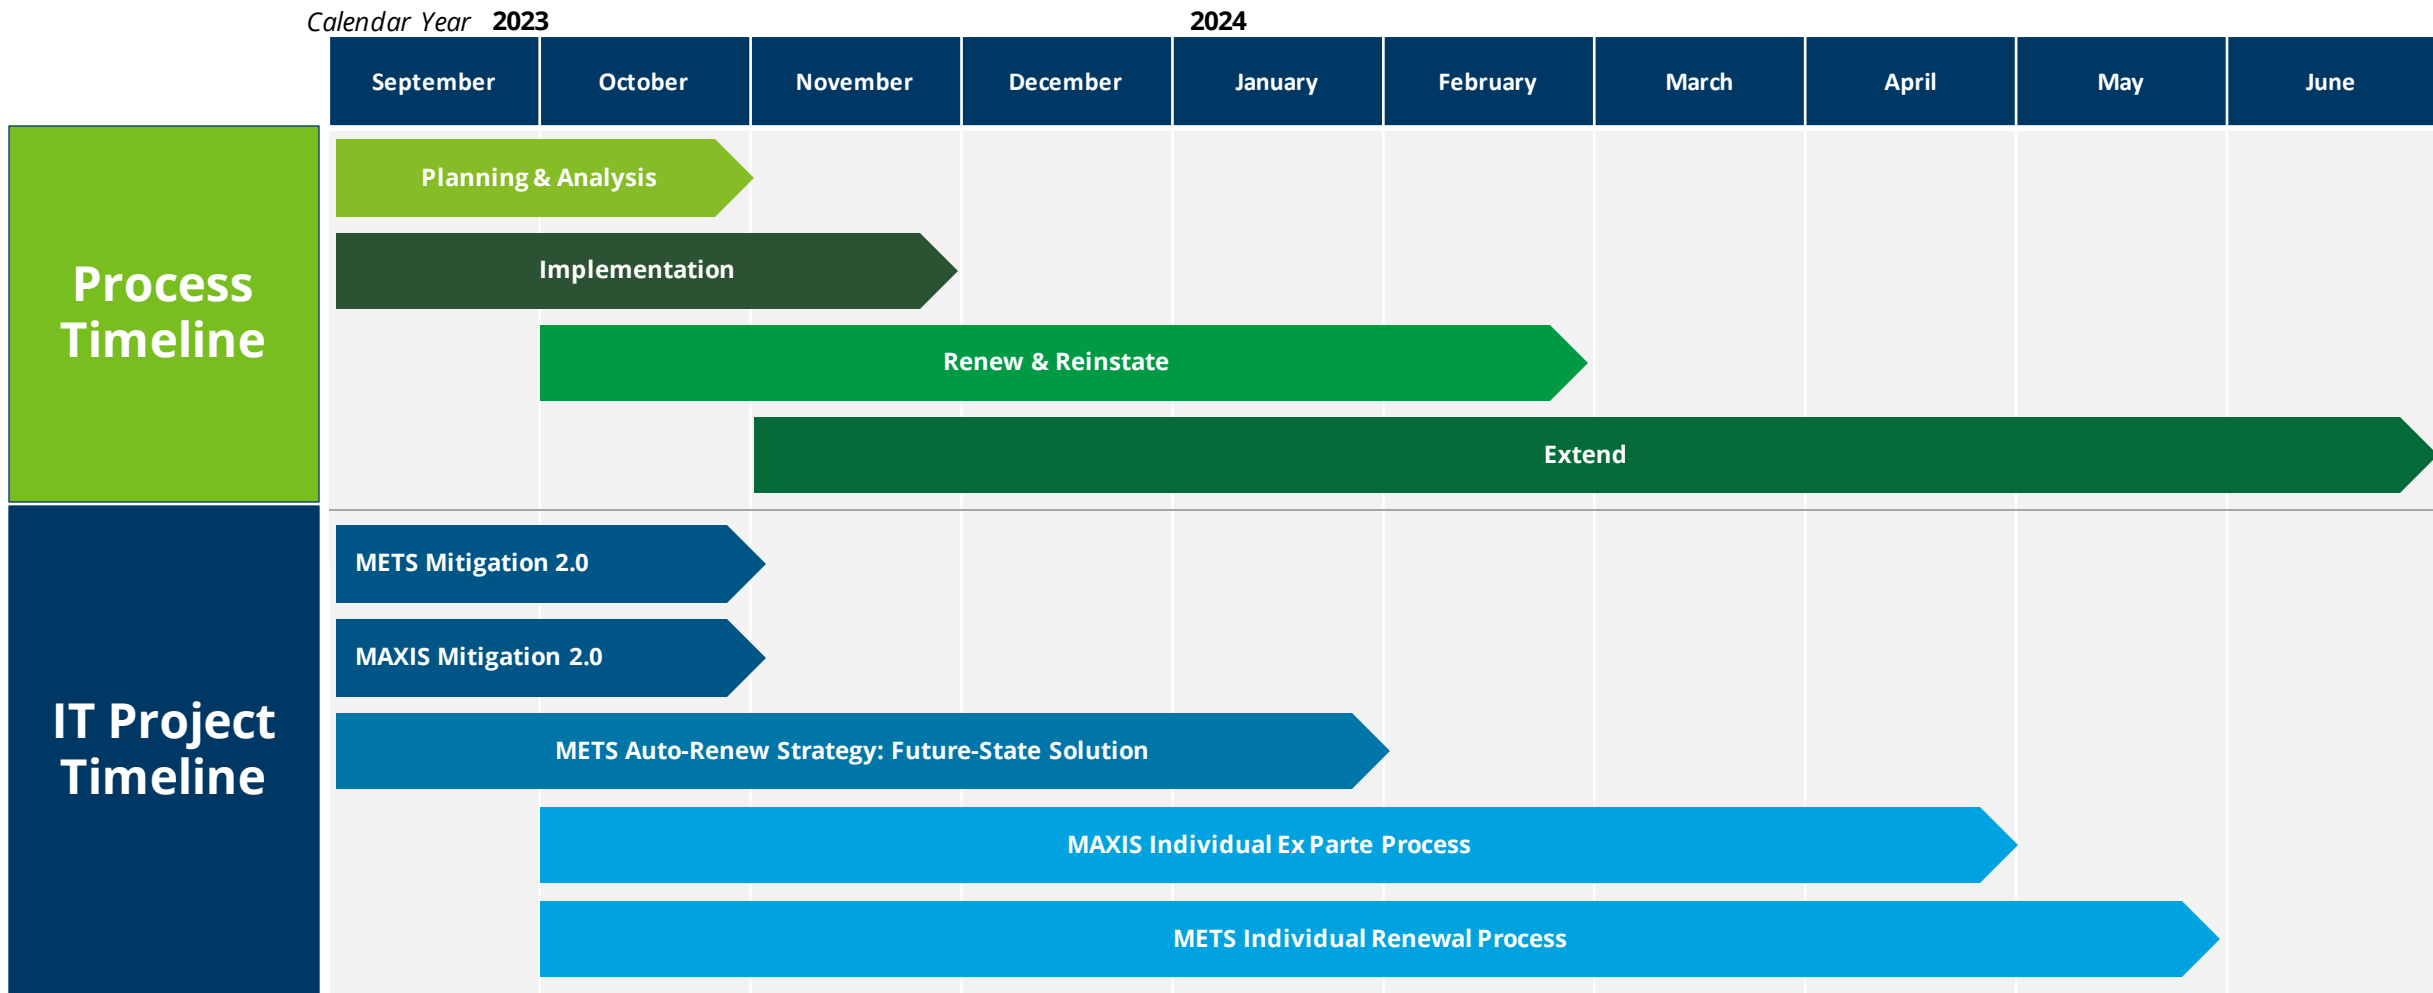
Calendar Year 2023 2024

| September | October | November | December | January | February | March | April | May | June |
|---|---|---|---|---|---|---|---|---|---|

Process Timeline

Planning & Analysis

Implementation

Renew & Reinstate

Extend

IT Project Timeline

METS Mitigation 2.0

MAXIS Mitigation 2.0

METS Auto-Renew Strategy: Future-State Solution

MAXIS Individual Ex Parte Process

METS Individual Renewal Process